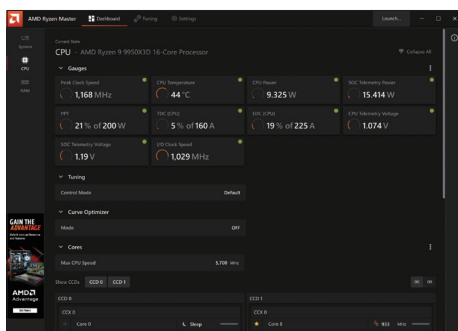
AMD Ryzen Master
Dashboard
Tuning
Settings
Launch...

Current State
CPU - AMD Ryzen 9 9950X3D 16-Core Processor
Collapse All

System
CPU
RAM

Gauges

Peak Clock Speed
1,168 MHz

CPU Temperature
44 °C

CPU Power
9.325 W

SOC Telemetry Power
15.414 W

PPT
21 % of 200 W

TDC (CPU)
5 % of 160 A

EDC (CPU)
19 % of 225 A

CPU Telemetry Voltage
1.074 V

SOC Telemetry Voltage
1.19 V

I/O Clock Speed
1,029 MHz

Tuning

Control Mode
Default

Curve Optimizer

Mode
Off

Cores

Max CPU Speed
5,700 MHz

Show CCDs
CCD 0
CCD 1

CCD 0
CCX 0
Core 0
Sleep

CCD 1
CCX 0
Core 0
933 MHz

GAIN THE ADVANTAGE
AMD
Advantage
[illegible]